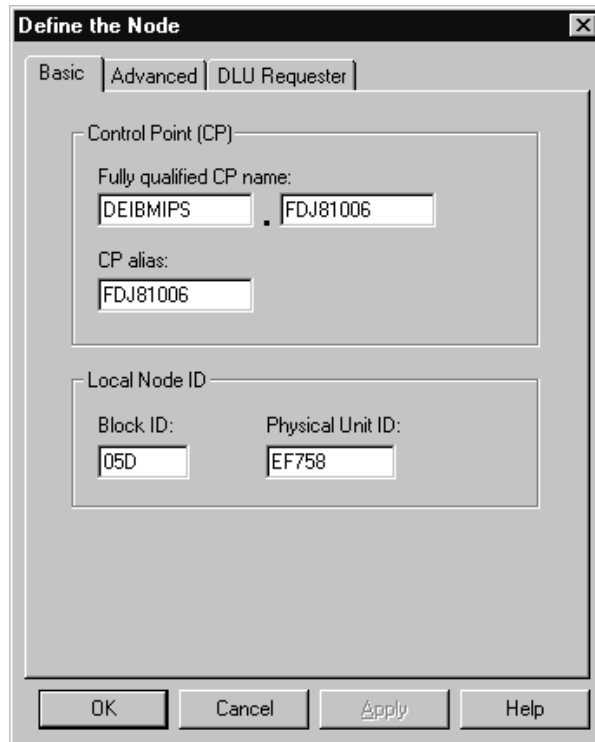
Define the Node

Basic | Advanced | DLU Requester

Control Point (CP)

Fully qualified CP name:

DEIBMIPS . FDJ81006

CP alias:

FDJ81006

Local Node ID

Block ID:

05D

Physical Unit ID:

EF758

OK Cancel Apply Help